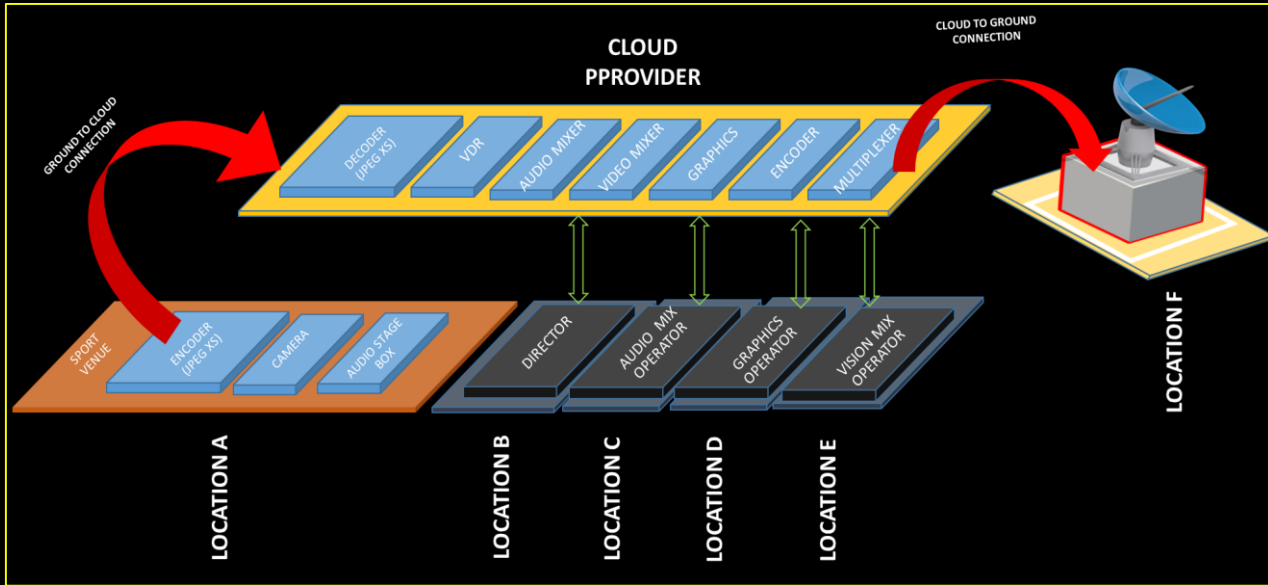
CLOUD PPROVIDER

CLOUD TO GROUND CONNECTION

GROUND TO CLOUD CONNECTION

DECODER (JPEG XS)

VDR

AUDIO MIXER

VIDEO MIXER

GRAPHICS

ENCODER

MULTIPLEXER

SPORT VENUE

ENCODER (JPEG XS)

CAMERA

AUDIO STAGE BOX

DIRECTOR

AUDIO MIX OPERATOR

GRAPHICS OPERATOR

VISION MIX OPERATOR

LOCATION F

LOCATION A

LOCATION B

LOCATION C

LOCATION D

LOCATION E